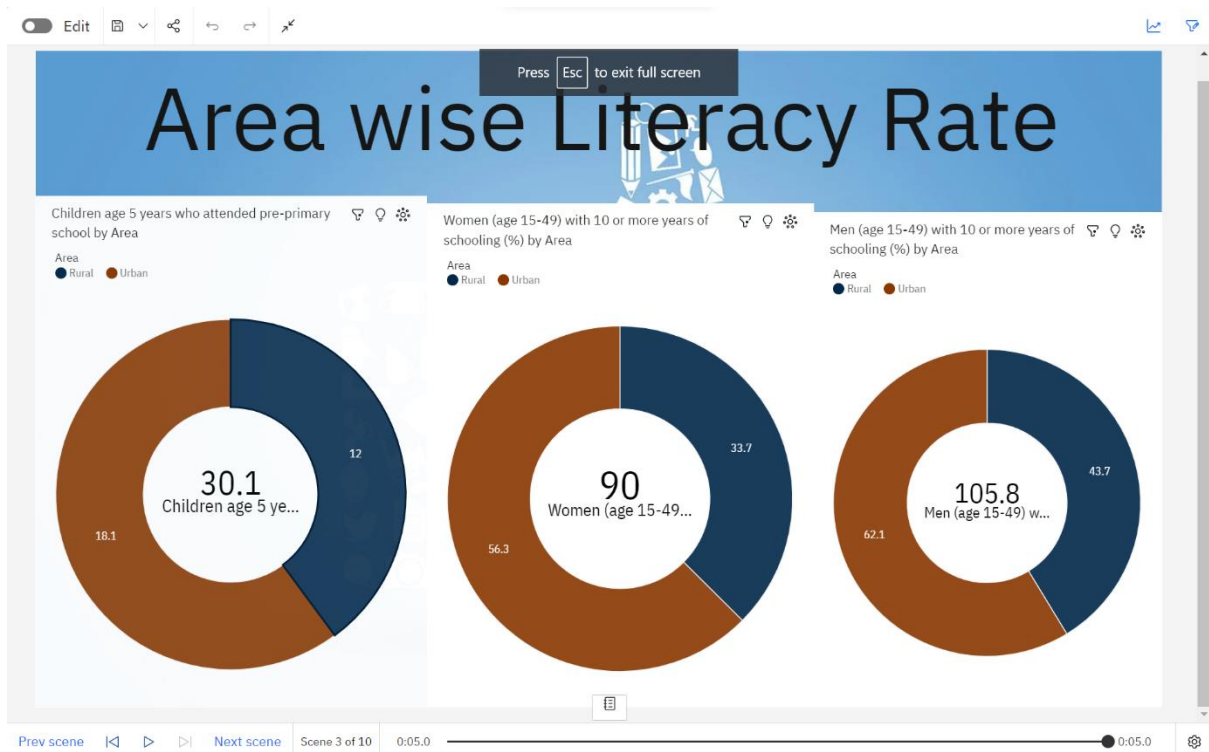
Edit

Press Esc to exit full screen

Area wise Literacy Rate

Children age 5 years who attended pre-primary school by Area

Area
Rural Urban

30.1
Children age 5 ye...

12

18.1

Women (age 15-49) with 10 or more years of schooling (%) by Area

Area
Rural Urban

90
Women (age 15-49...

33.7

56.3

Men (age 15-49) with 10 or more years of schooling (%) by Area

Area
Rural Urban

105.8
Men (age 15-49) w...

43.7

62.1

Prev scene Next scene Scene 3 of 10 0:05.0 0:05.0